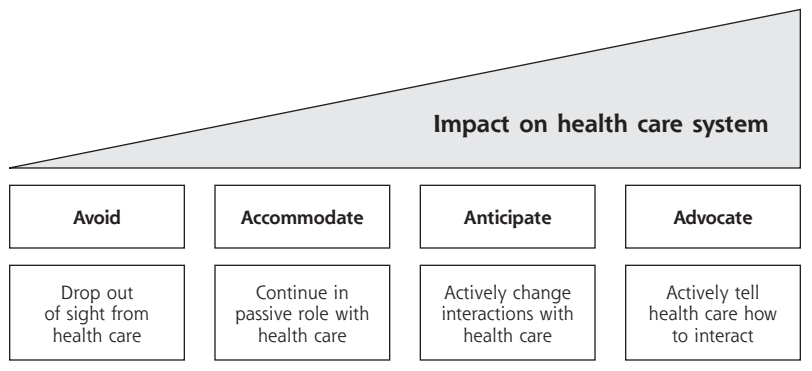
Impact on health care system

| Avoid | Accommodate | Anticipate | Advocate |
|---|---|---|---|
| Drop out of sight from health care | Continue in passive role with health care | Actively change interactions with health care | Actively tell health care how to interact |